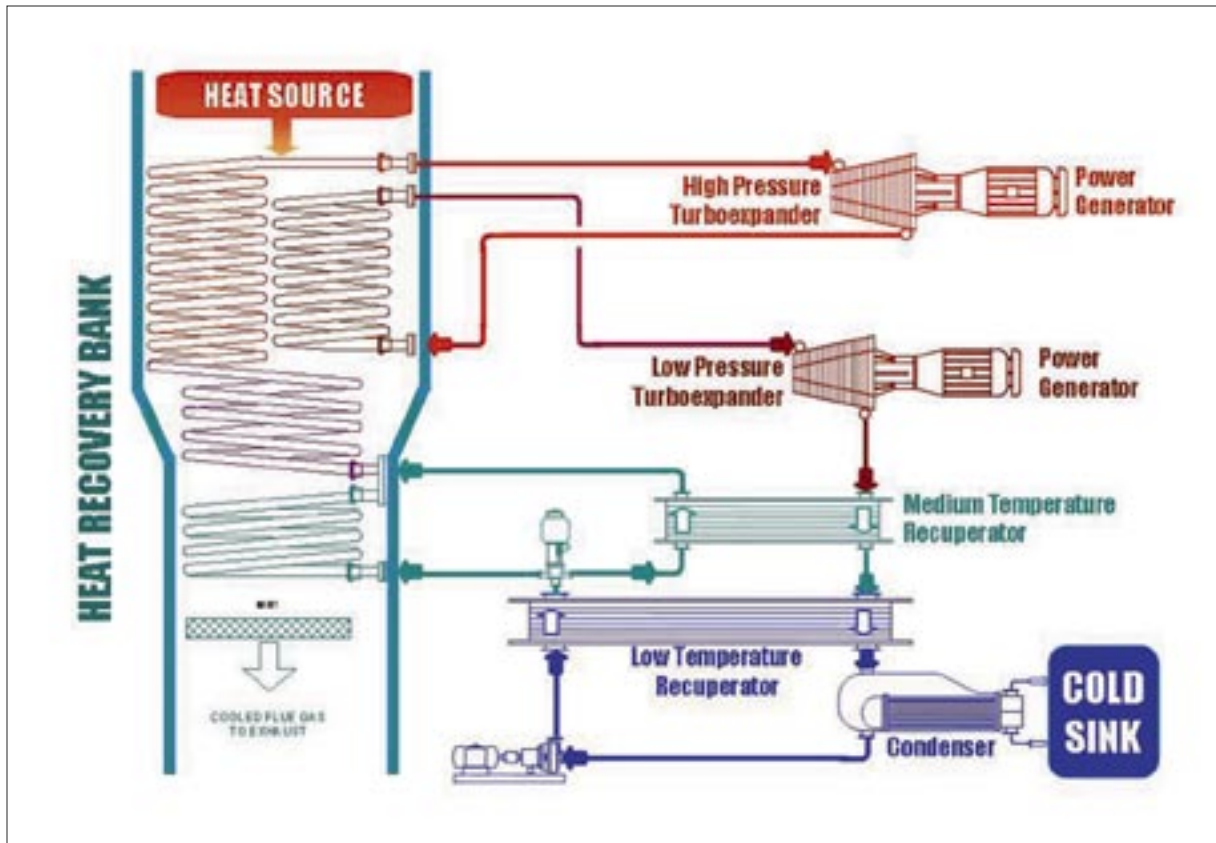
HEAT SOURCE

HEAT RECOVERY BANK

High Pressure Turboexpander

Power Generator

Low Pressure Turboexpander

Power Generator

Medium Temperature Recuperator

Low Temperature Recuperator

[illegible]

COOLED FLUE GAS TO EXHAUST

COLD SINK

Condenser